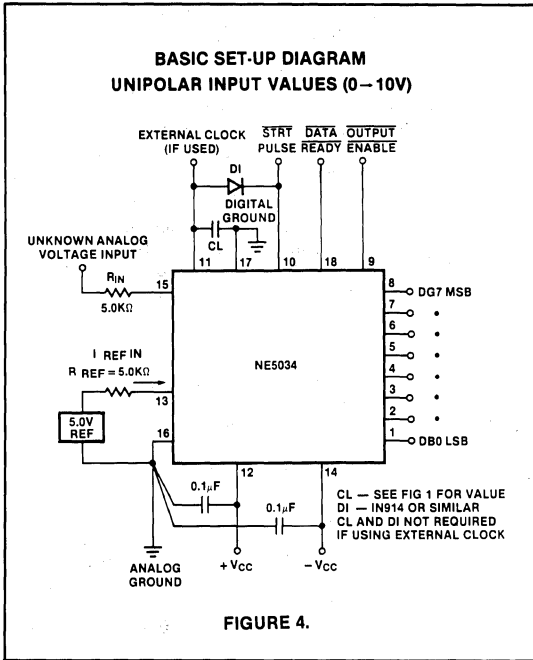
BASIC SET-UP DIAGRAM
UNIPOLAR INPUT VALUES (0 → 10V)

EXTERNAL CLOCK (IF USED)

$\overline{STRT}$ PULSE

$\overline{DATA}$ $\overline{READY}$

$\overline{OUTPUT}$ $\overline{ENABLE}$

DI

DIGITAL GROUND

CL

11 17 10 18 9

UNKNOWN ANALOG VOLTAGE INPUT

$R_{IN}$

5.0KΩ

15

8 DG7 MSB

7

6

5

4

3

2

1 DB0 LSB

I REF IN

R REF = 5.0KΩ

13

NE5034

5.0V REF

16

12

14

0.1μF

0.1μF

CL — SEE FIG 1 FOR VALUE
DI — IN914 OR SIMILAR
CL AND DI NOT REQUIRED IF USING EXTERNAL CLOCK

ANALOG GROUND

+$V_{CC}$

−$V_{CC}$

FIGURE 4.